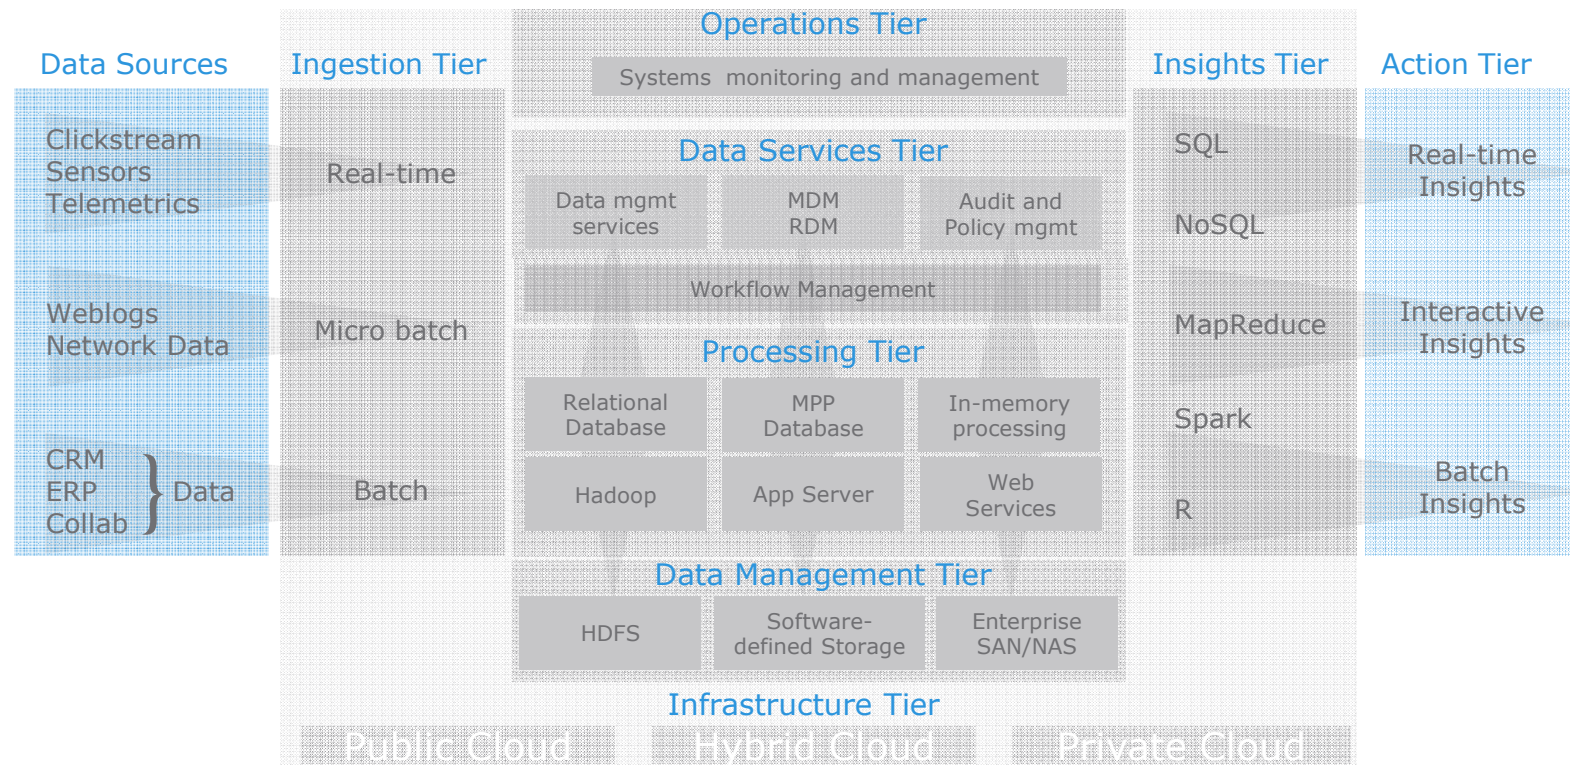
Data Sources

Clickstream
Sensors
Telemetrics

Weblogs
Network Data

CRM
ERP
Collab
} Data

Ingestion Tier

Real-time

Micro batch

Batch

Operations Tier

Systems monitoring and management

Data Services Tier

Data mgmt services

MDM
RDM

Audit and Policy mgmt

Workflow Management

Processing Tier

Relational Database

MPP Database

In-memory processing

Hadoop

App Server

Web Services

Data Management Tier

HDFS

Software-defined Storage

Enterprise SAN/NAS

Insights Tier

SQL

NoSQL

MapReduce

Spark

R

Action Tier

Real-time Insights

Interactive Insights

Batch Insights

Infrastructure Tier

Public Cloud

Hybrid Cloud

Private Cloud